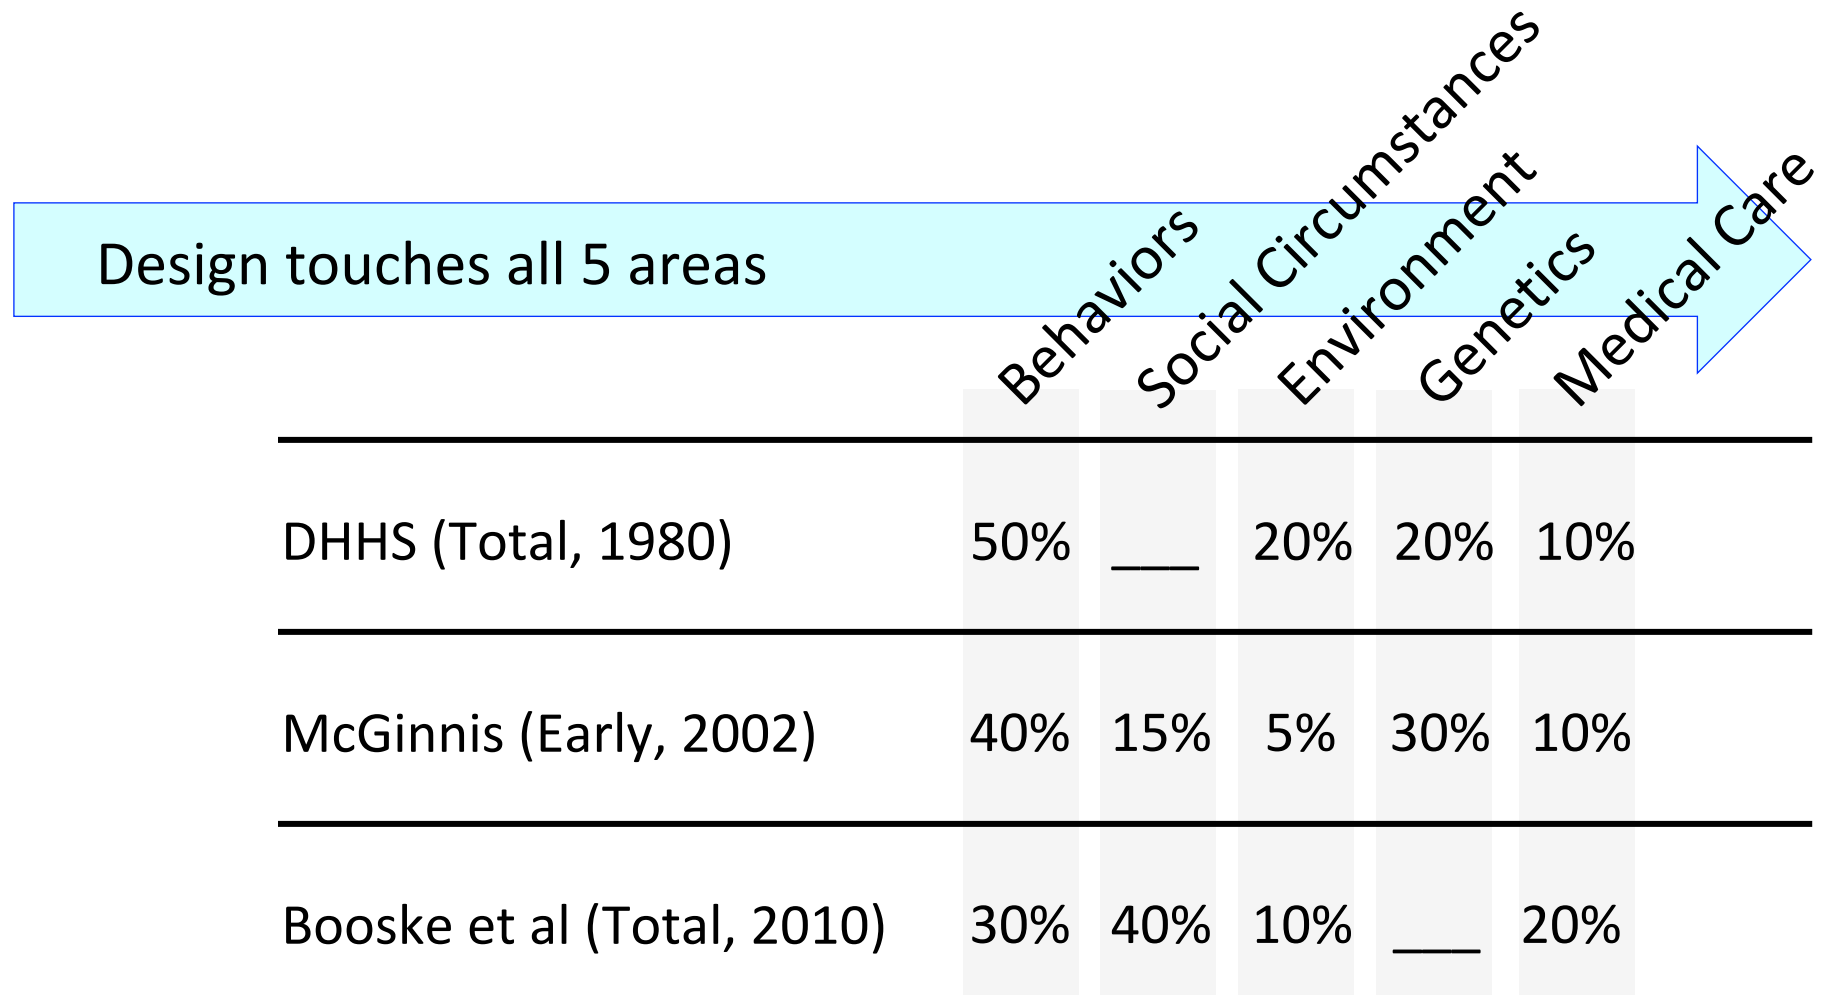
Design touches all 5 areas

|  | Behaviors | Social Circumstances | Environment | Genetics | Medical Care |
|---|---|---|---|---|---|
| DHHS (Total, 1980) | 50% | ___ | 20% | 20% | 10% |
| McGinnis (Early, 2002) | 40% | 15% | 5% | 30% | 10% |
| Booske et al (Total, 2010) | 30% | 40% | 10% | ___ | 20% |